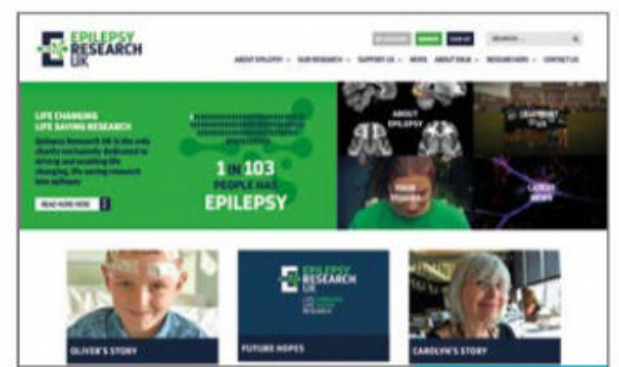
EPILEPSY RESEARCH UK

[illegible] DONATE SIGN UP SEARCH...

ABOUT EPILEPSY OUR RESEARCH SUPPORT US NEWS ABOUT ERUK RESEARCHERS CONTACT US

LIFE CHANGING LIFE SAVING RESEARCH

Epilepsy Research UK is the only charity exclusively dedicated to driving and enabling life changing, life saving research into epilepsy

READ MORE HERE

1 IN 103 PEOPLE HAS EPILEPSY

ABOUT EPILEPSY

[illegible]

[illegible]

LATEST NEWS

OLIVER'S STORY

EPILEPSY RESEARCH UK

FUTURE HOPES

CAROLYN'S STORY